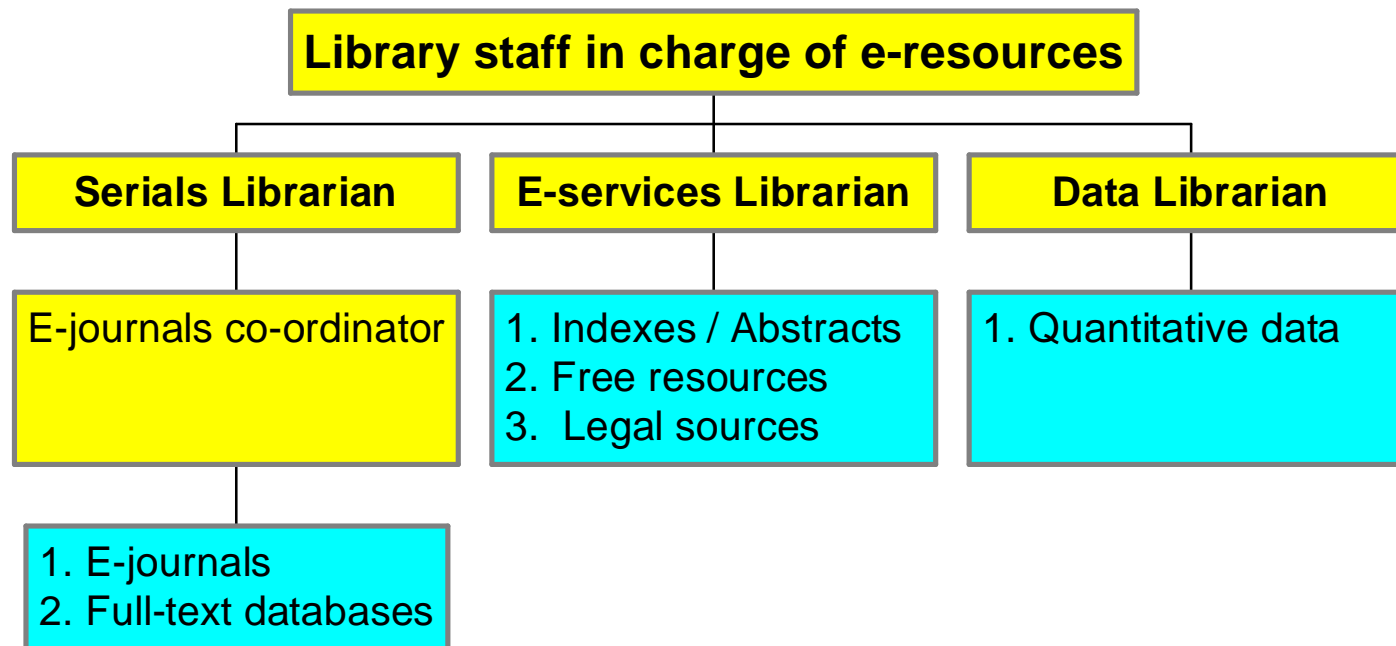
Library staff in charge of e-resources

Serials Librarian

E-journals co-ordinator

1. E-journals
2. Full-text databases

E-services Librarian

1. Indexes / Abstracts
2. Free resources
3. Legal sources

Data Librarian

1. Quantitative data